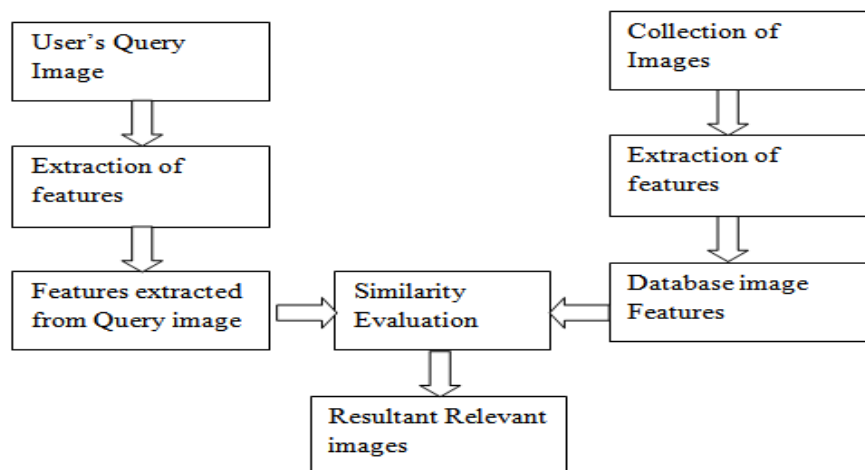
User's Query Image

Extraction of features

Features extracted from Query image

Collection of Images

Extraction of features

Database image Features

Similarity Evaluation

Resultant Relevant images